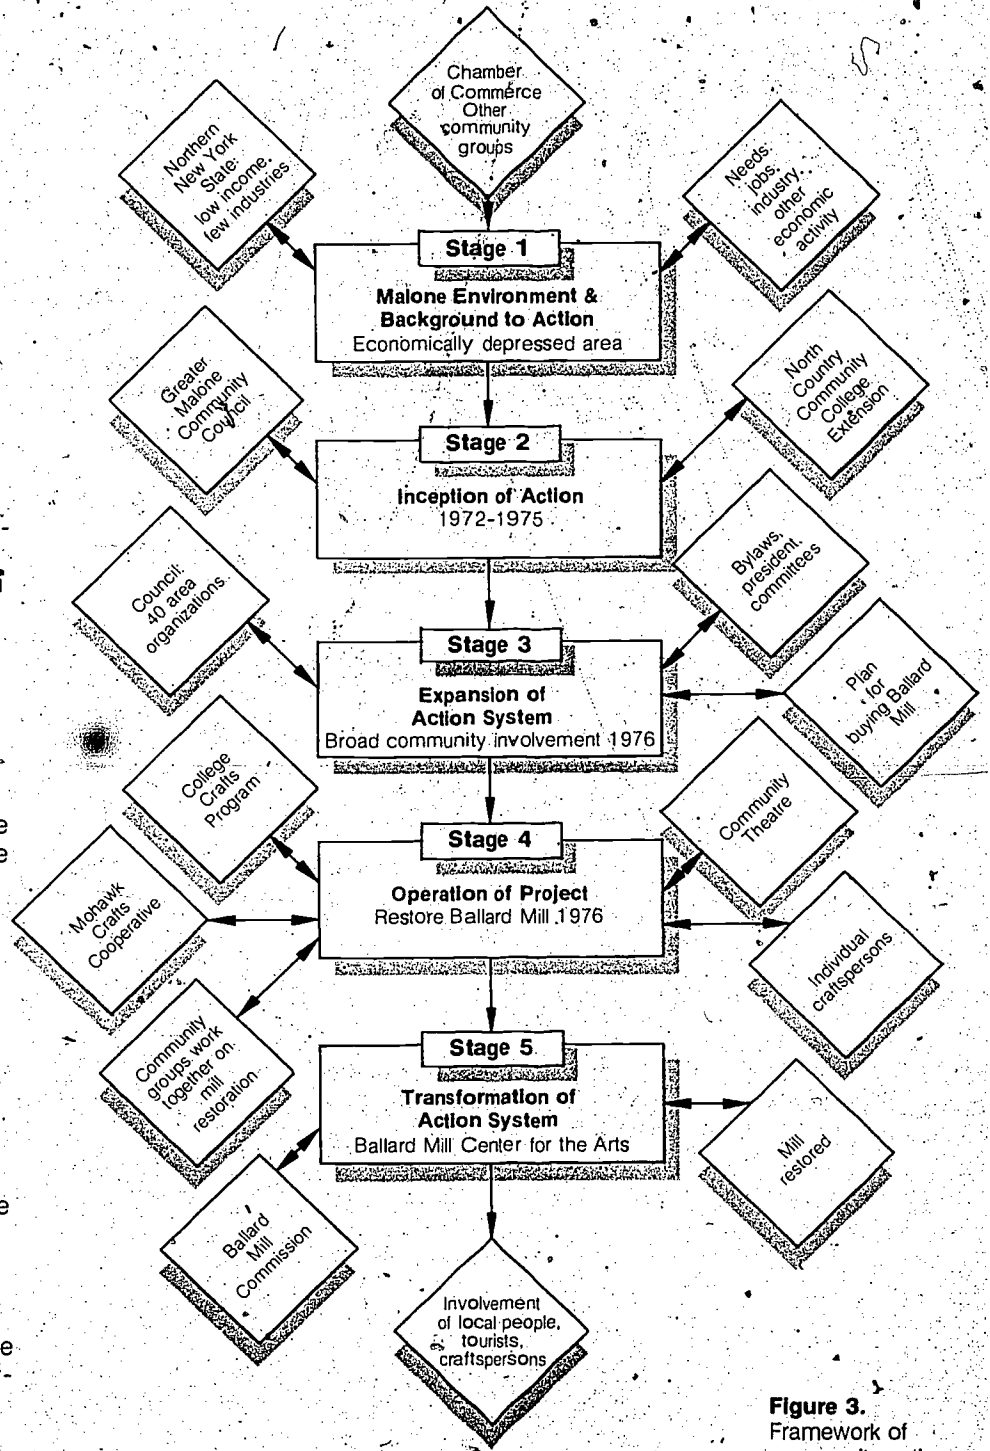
Chamber of Commerce Other community groups

Northern New York State: low income, few industries

Needs: jobs, industry, other economic activity

Stage 1
Malone Environment & Background to Action
Economically depressed area

Greater Malone Community Council

North Country Community College Extension

Stage 2
Inception of Action
1972-1975

Council: 40 area organizations

Bylaws, president, commitees

Stage 3
Expansion of Action System
Broad community involvement 1976

Plan for buying Ballard Mill

College Crafts Program

Community Theatre

Stage 4
Operation of Project
Restore Ballard Mill 1976

Mohawk Crafts Cooperative

Individual craftspersons

Community groups work together on mill restoration

Stage 5
Transformation of Action System
Ballard Mill Center for the Arts

Mill restored

Ballard Mill Commission

Involvement of local people, tourists, craftspersons

Figure 3.
Framework of